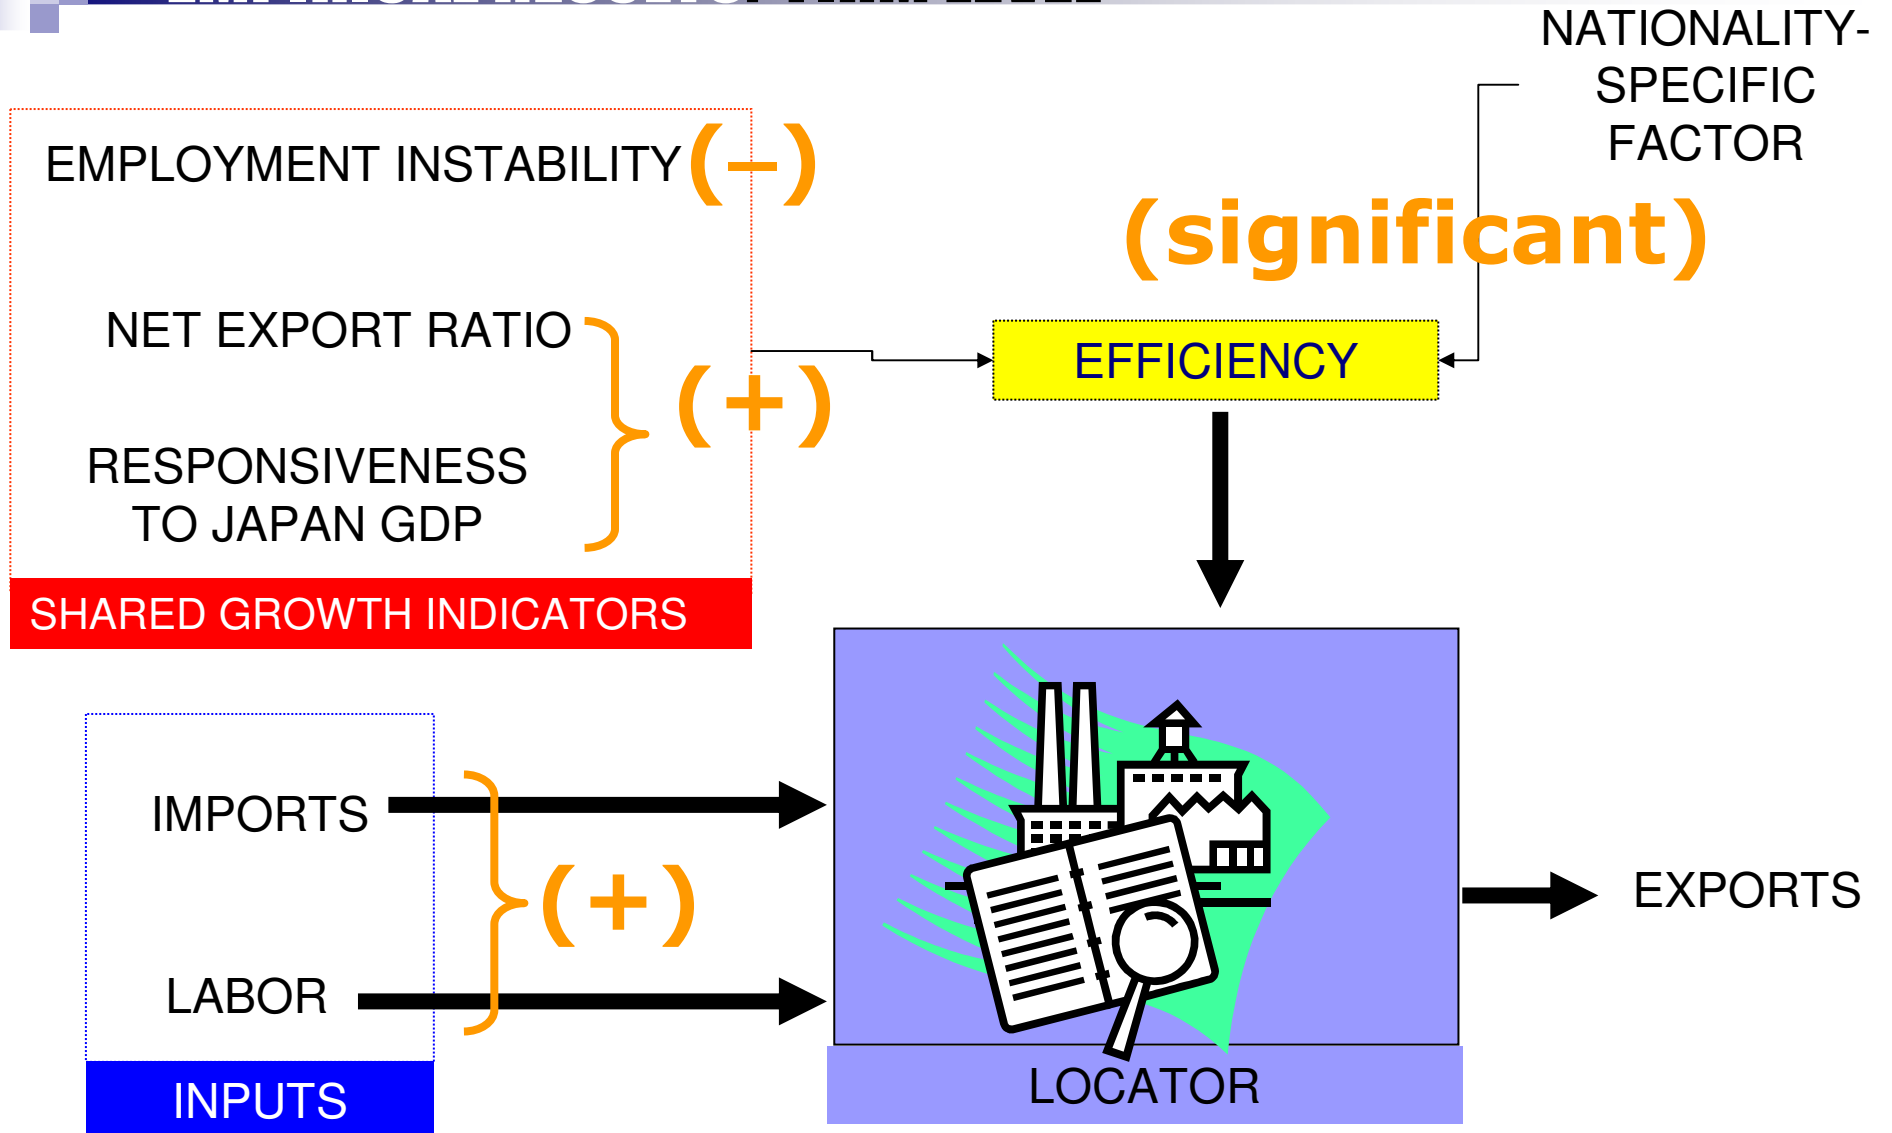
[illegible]

NATIONALITY-SPECIFIC FACTOR

EMPLOYMENT INSTABILITY (–)

(significant)

NET EXPORT RATIO

(+)

RESPONSIVENESS TO JAPAN GDP

EFFICIENCY

SHARED GROWTH INDICATORS

IMPORTS

(+)

LABOR

EXPORTS

INPUTS

LOCATOR